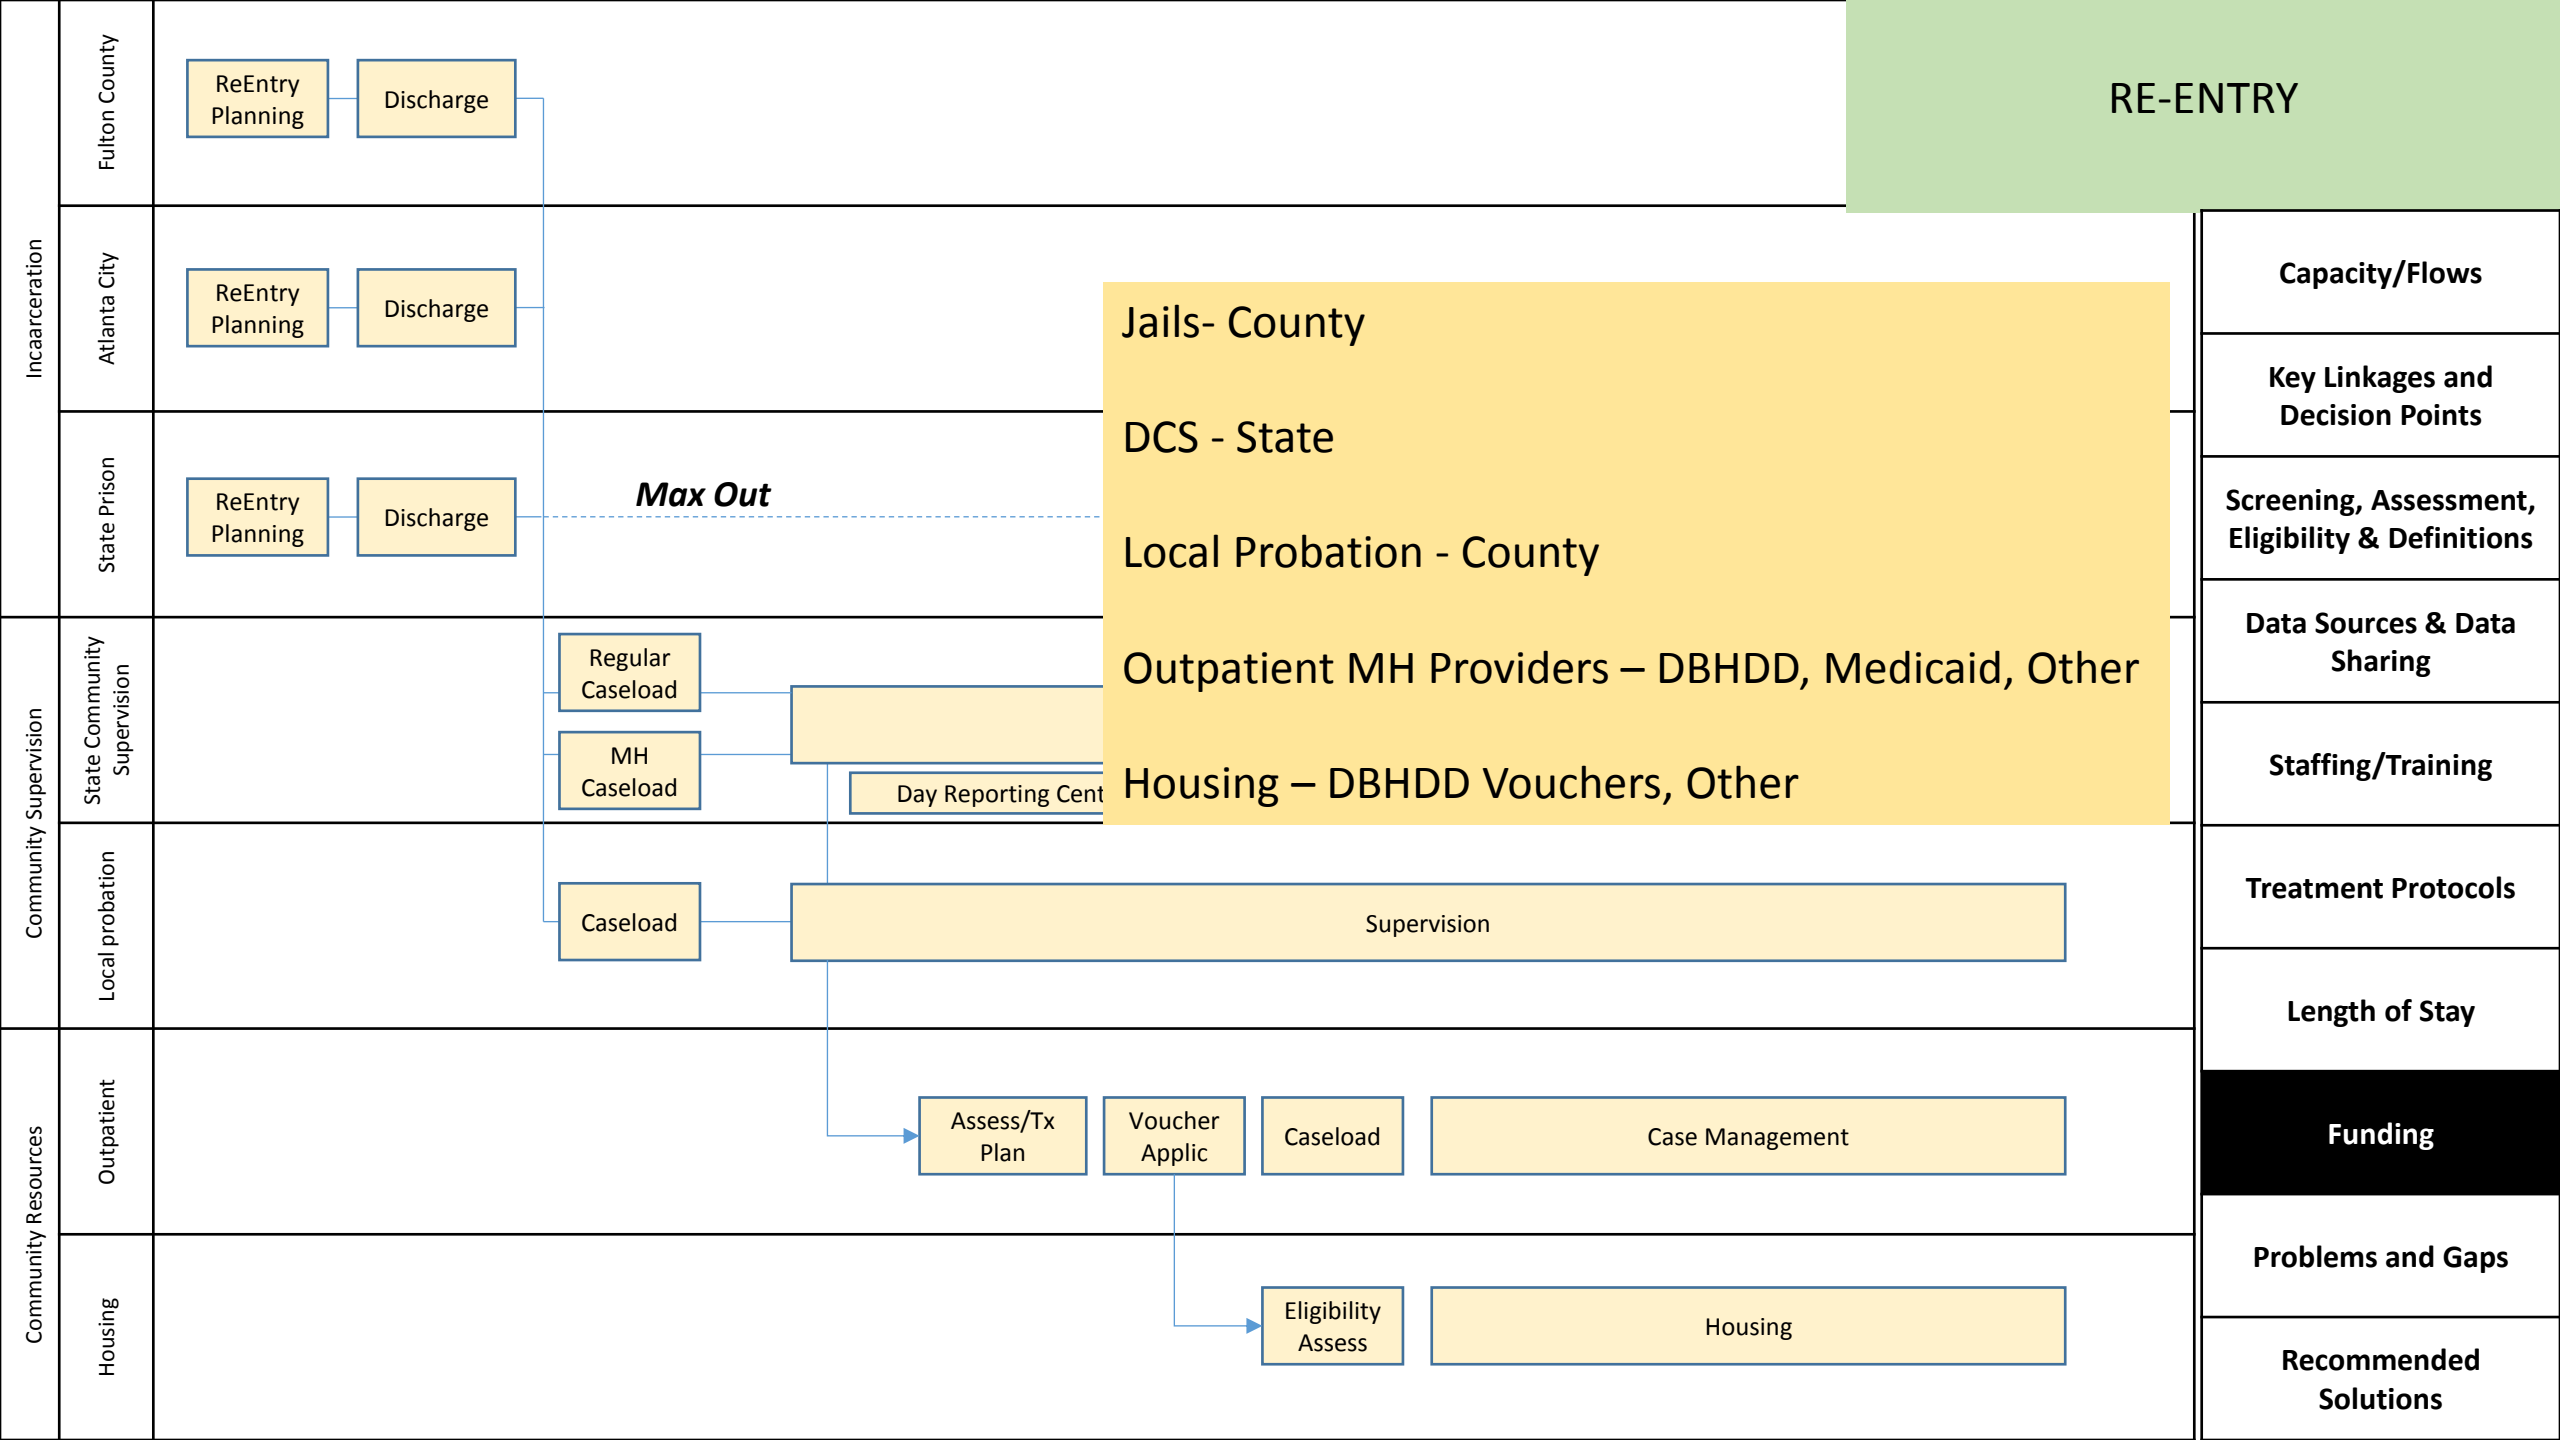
RE-ENTRY

Incarceration

Fulton County

ReEntry Planning

Discharge

Atlanta City

ReEntry Planning

Discharge

State Prison

ReEntry Planning

Discharge

Max Out

Community Supervision

State Community Supervision

Regular Caseload

MH Caseload

Day Reporting Cent

Local probation

Caseload

Supervision

Community Resources

Outpatient

Assess/Tx Plan

Voucher Applic

Caseload

Case Management

Housing

Eligibility Assess

Housing

Jails- County

DCS - State

Local Probation - County

Outpatient MH Providers – DBHDD, Medicaid, Other

Housing – DBHDD Vouchers, Other

Capacity/Flows

Key Linkages and Decision Points

Screening, Assessment, Eligibility & Definitions

Data Sources & Data Sharing

Staffing/Training

Treatment Protocols

Length of Stay

Funding

Problems and Gaps

Recommended Solutions